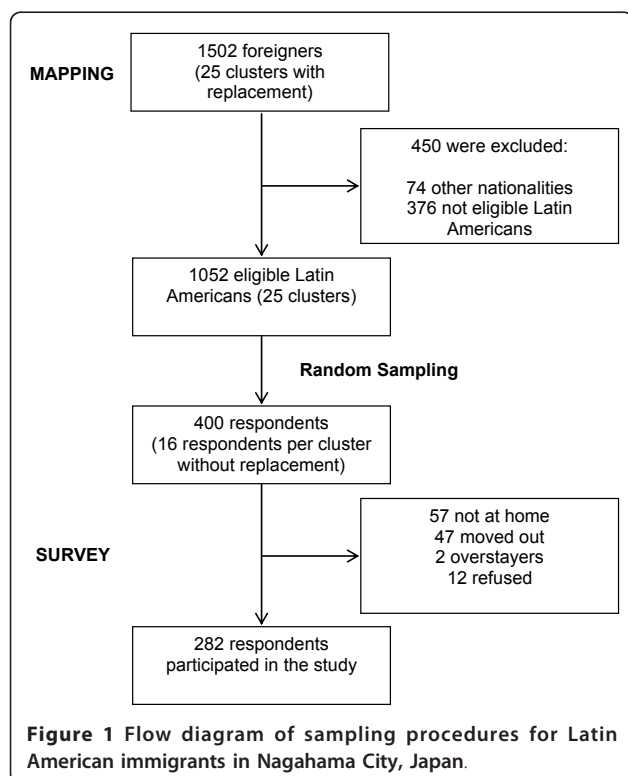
MAPPING

1502 foreigners (25 clusters with replacement)

450 were excluded:

74 other nationalities
376 not eligible Latin Americans

1052 eligible Latin Americans (25 clusters)

Random Sampling

400 respondents (16 respondents per cluster without replacement)

SURVEY

57 not at home
47 moved out
2 overstayers
12 refused

282 respondents participated in the study

Figure 1 Flow diagram of sampling procedures for Latin American immigrants in Nagahama City, Japan.